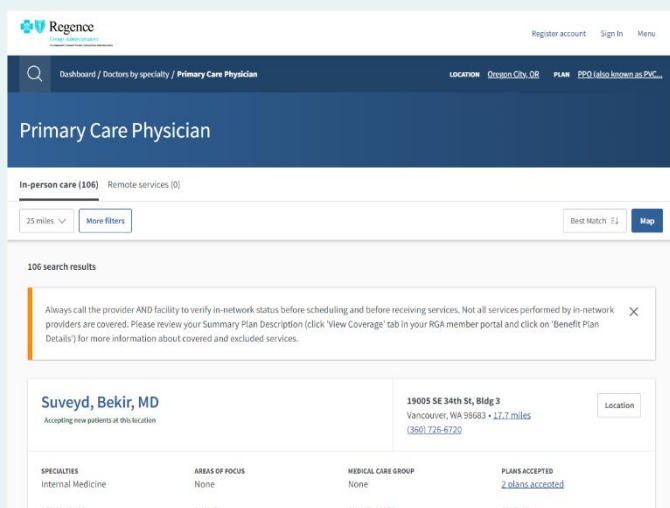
Regence
Group Administrators
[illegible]

Register account Sign In Menu

Dashboard / Doctors by specialty / Primary Care Physician

LOCATION Oregon City, OR PLAN PPO (also known as PVC...

Primary Care Physician

In-person care (106) Remote services (0)

25 miles More filters Best Match Map

106 search results

Always call the provider AND facility to verify in-network status before scheduling and before receiving services. Not all services performed by in-network providers are covered. Please review your Summary Plan Description (click 'View Coverage' tab in your RGA member portal and click on 'Benefit Plan Details') for more information about covered and excluded services.

Suveyd, Bekir, MD
Accepting new patients at this location

19005 SE 34th St, Bldg 3
Vancouver, WA 98683 • 17.7 miles
(360) 726-6720

Location

| SPECIALTIES | AREAS OF FOCUS | MEDICAL CARE GROUP | PLANS ACCEPTED |
|---|---|---|---|
| Internal Medicine | None | None | 2 plans accepted |